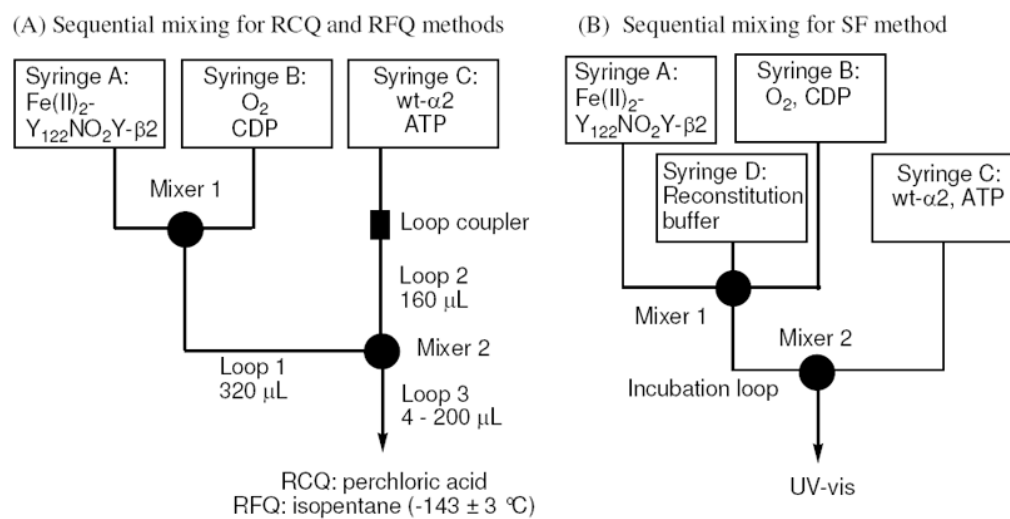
(A) Sequential mixing for RCQ and RFQ methods

Syringe A: $Fe(II)_2$-$Y_{122}NO_2Y$-β2

Syringe B: $O_2$ CDP

Syringe C: wt-α2 ATP

Mixer 1

Loop coupler

Loop 2 160 μL

Mixer 2

Loop 1 320 μL

Loop 3 4 - 200 μL

RCQ: perchloric acid
RFQ: isopentane (-143 ± 3 °C)

(B) Sequential mixing for SF method

Syringe A: $Fe(II)_2$-$Y_{122}NO_2Y$-β2

Syringe B: $O_2$, CDP

Syringe D: Reconstitution buffer

Syringe C: wt-α2, ATP

Mixer 1

Mixer 2

Incubation loop

UV-vis